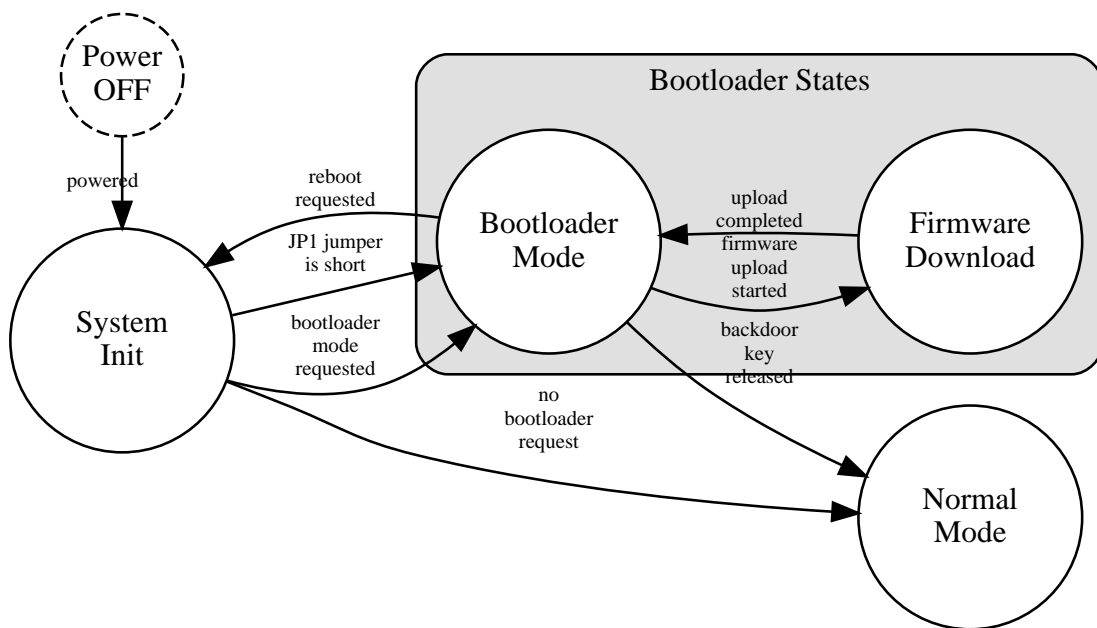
Power OFF

powered

Bootloader States

reboot requested

JP1 jumper is short

bootloader mode requested

Bootloader Mode

upload completed

firmware upload started

Firmware Download

System Init

backdoor key released

no bootloader request

Normal Mode